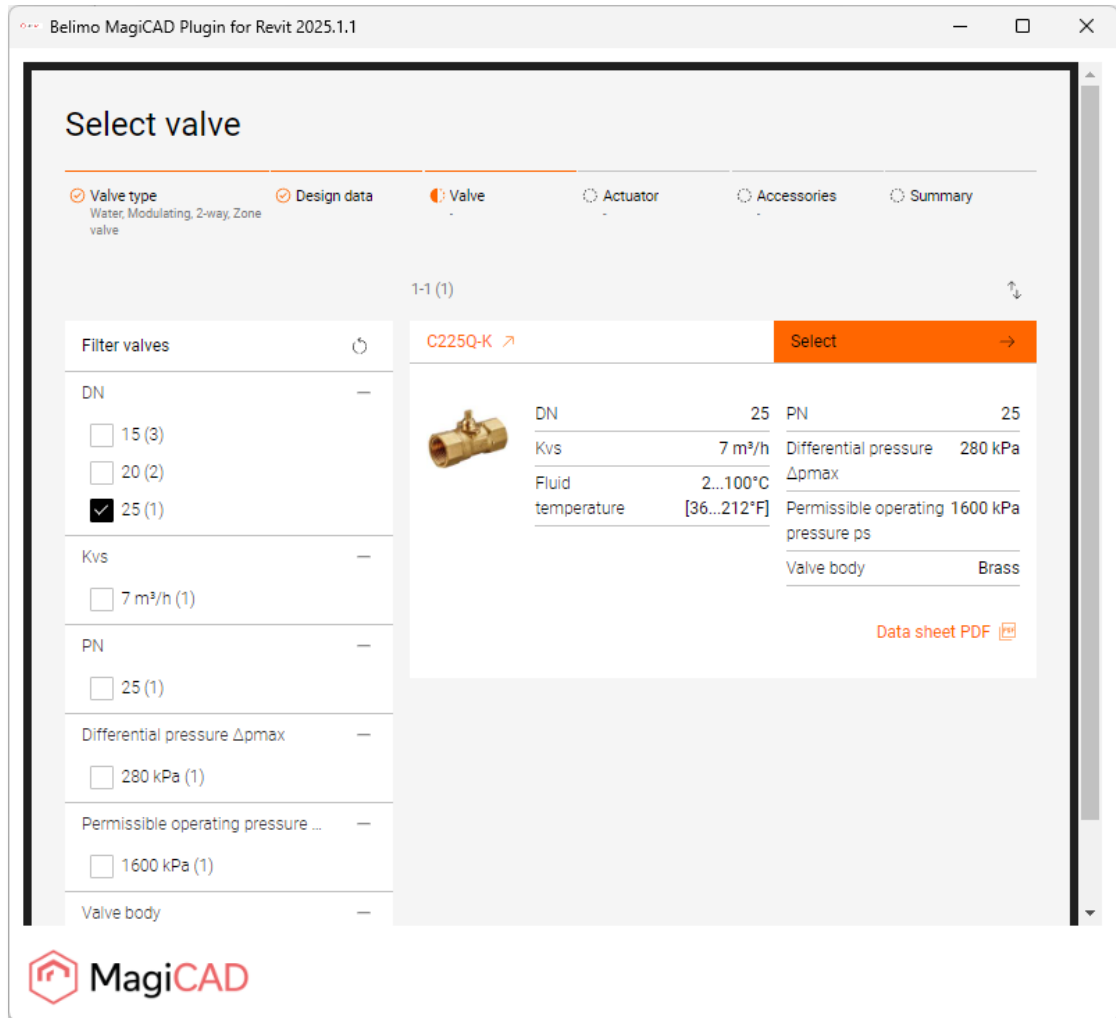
Belimo MagiCAD Plugin for Revit 2025.1.1

Select valve

Valve type
Water, Modulating, 2-way, Zone valve

Design data

Valve
-

Actuator
-

Accessories
-

Summary

1-1 (1)

Filter valves

DN
15 (3)
20 (2)
25 (1)

Kvs
7 m³/h (1)

PN
25 (1)

Differential pressure Δpmax
280 kPa (1)

Permissible operating pressure ...
1600 kPa (1)

Valve body

C225Q-K

Select

| DN | 25 |
|---|---|
| Kvs | 7 m³/h |
| Fluid temperature | 2...100°C [36...212°F] |

| PN | 25 |
|---|---|
| Differential pressure Δpmax | 280 kPa |
| Permissible operating pressure ps | 1600 kPa |
| Valve body | Brass |

Data sheet PDF

MagiCAD